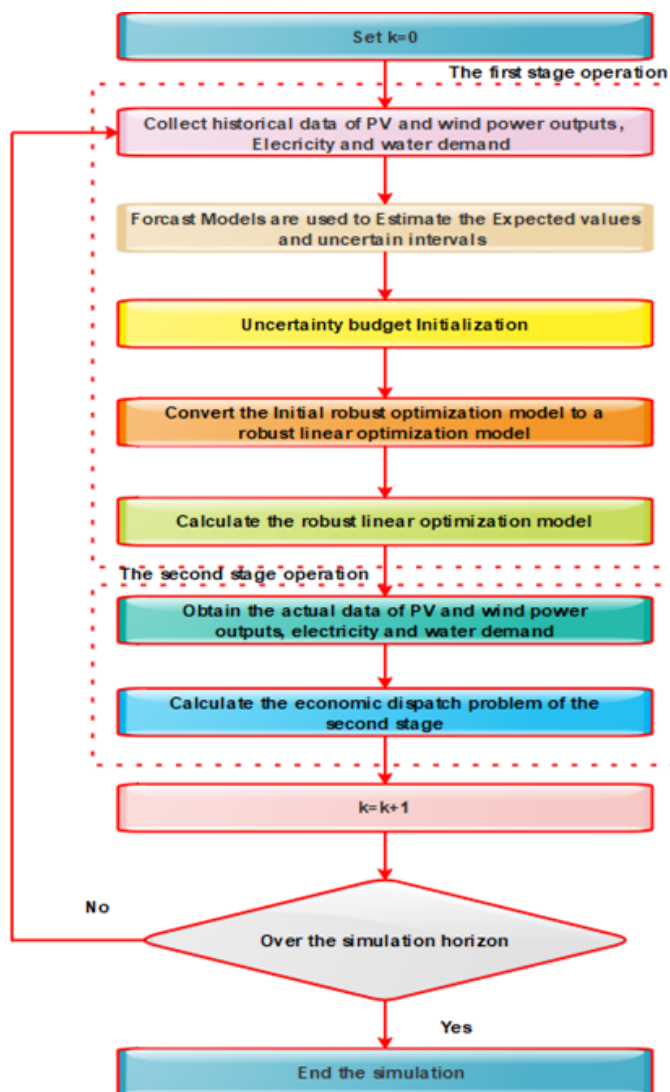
Set k=0

The first stage operation

Collect historical data of PV and wind power outputs, Elecricity and water demand

Forcast Models are used to Estimate the Expected values and uncertain intervals

Uncertainty budget Initialization

Convert the Initial robust optimization model to a robust linear optimization model

Calculate the robust linear optimization model

The second stage operation

Obtain the actual data of PV and wind power outputs, electricity and water demand

Calculate the economic dispatch problem of the second stage

k=k+1

No

Over the simulation horizon

Yes

End the simulation